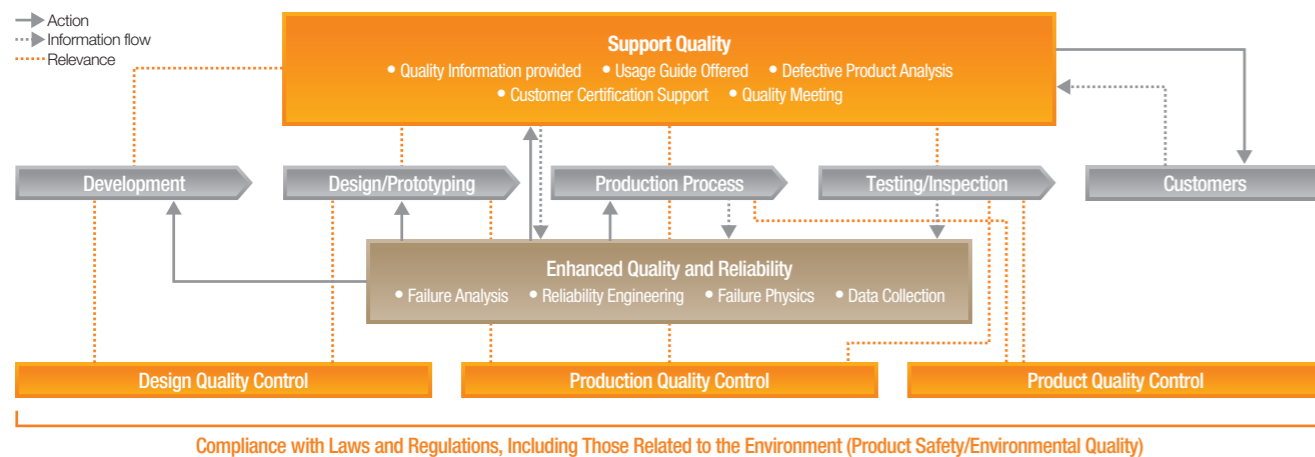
Action
Information flow
Relevance

Support Quality
• Quality Information provided • Usage Guide Offered • Defective Product Analysis
• Customer Certification Support • Quality Meeting

Development

Design/Prototyping

Production Process

Testing/Inspection

Customers

Enhanced Quality and Reliability
• Failure Analysis • Reliability Engineering • Failure Physics • Data Collection

Design Quality Control

Production Quality Control

Product Quality Control

Compliance with Laws and Regulations, Including Those Related to the Environment (Product Safety/Environmental Quality)